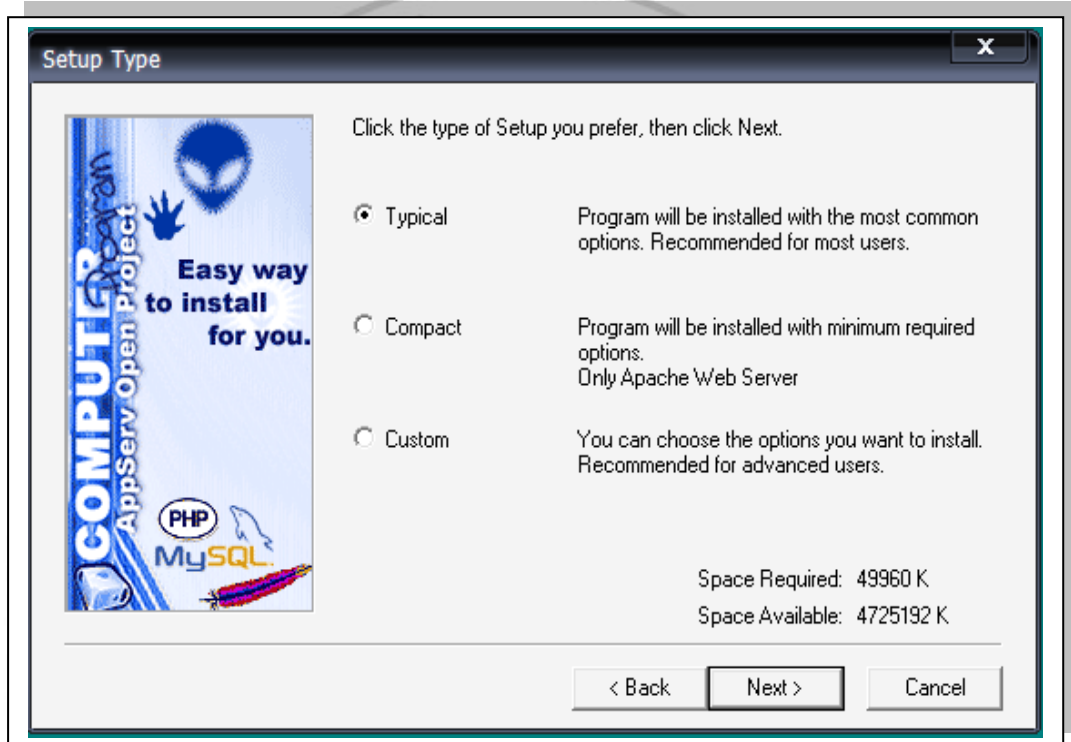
Setup Type

x

COMPUTER Program
AppServ Open Project

Easy way to install for you.

PHP
MySQL

Click the type of Setup you prefer, then click Next.

Typical — Program will be installed with the most common options. Recommended for most users.

Compact — Program will be installed with minimum required options. Only Apache Web Server

Custom — You can choose the options you want to install. Recommended for advanced users.

Space Required: 49960 K
Space Available: 4725192 K

< Back | Next > | Cancel